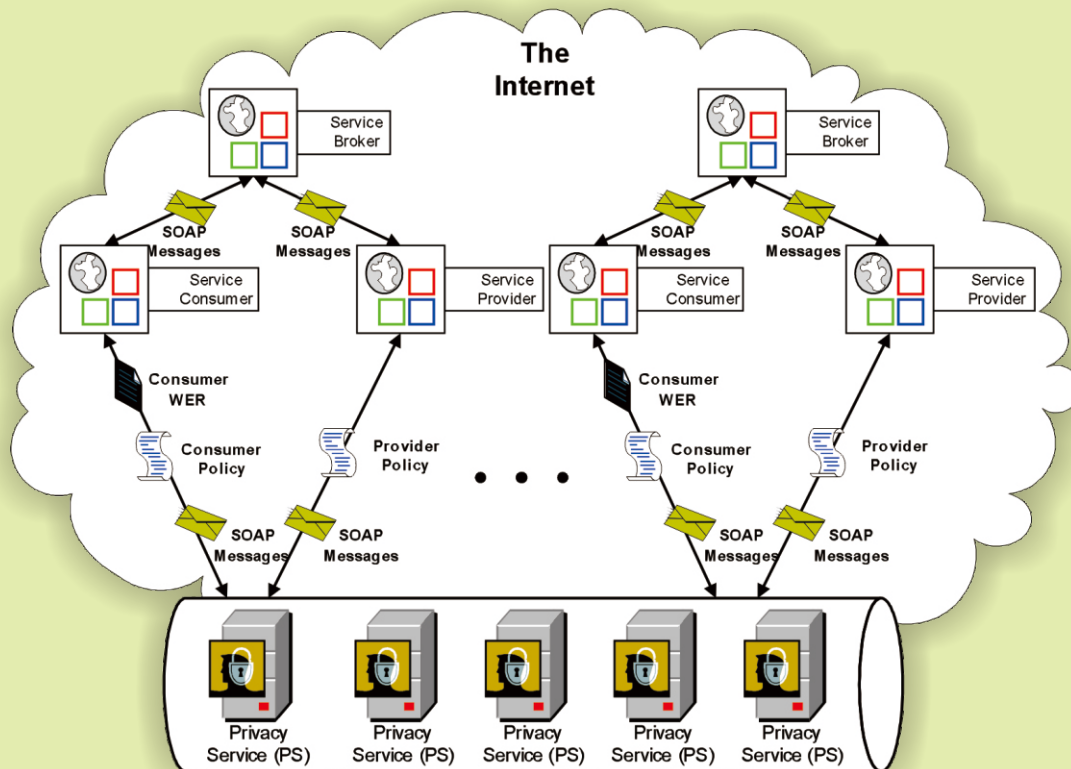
The Internet

Service Broker

Service Broker

SOAP Messages

SOAP Messages

SOAP Messages

SOAP Messages

Service Consumer

Service Provider

Service Consumer

Service Provider

Consumer WER

Consumer Policy

Provider Policy

Consumer WER

Consumer Policy

Provider Policy

SOAP Messages

SOAP Messages

SOAP Messages

SOAP Messages

Privacy Service (PS)

Privacy Service (PS)

Privacy Service (PS)

Privacy Service (PS)

Privacy Service (PS)